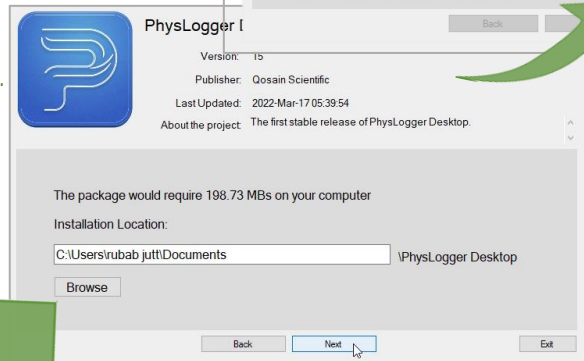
PhysLogger D

Back

Version: 15

Publisher: Qosain Scientific

Last Updated: 2022-Mar-17 05:39:54

About the project: The first stable release of PhysLogger Desktop.

The package would require 198.73 MBs on your computer

Installation Location:

C:\Users\rubab jutt\Documents

\PhysLogger Desktop

Browse

Back

Next

Exit